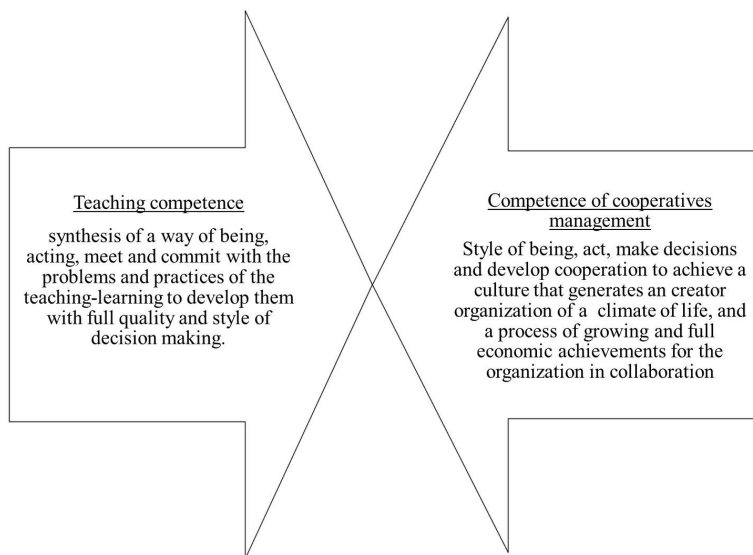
Teaching competence

synthesis of a way of being, acting, meet and commit with the problems and practices of the teaching-learning to develop them with full quality and style of decision making.

Competence of cooperatives management

Style of being, act, make decisions and develop cooperation to achieve a culture that generates an creator organization of a climate of life, and a process of growing and full economic achievements for the organization in collaboration